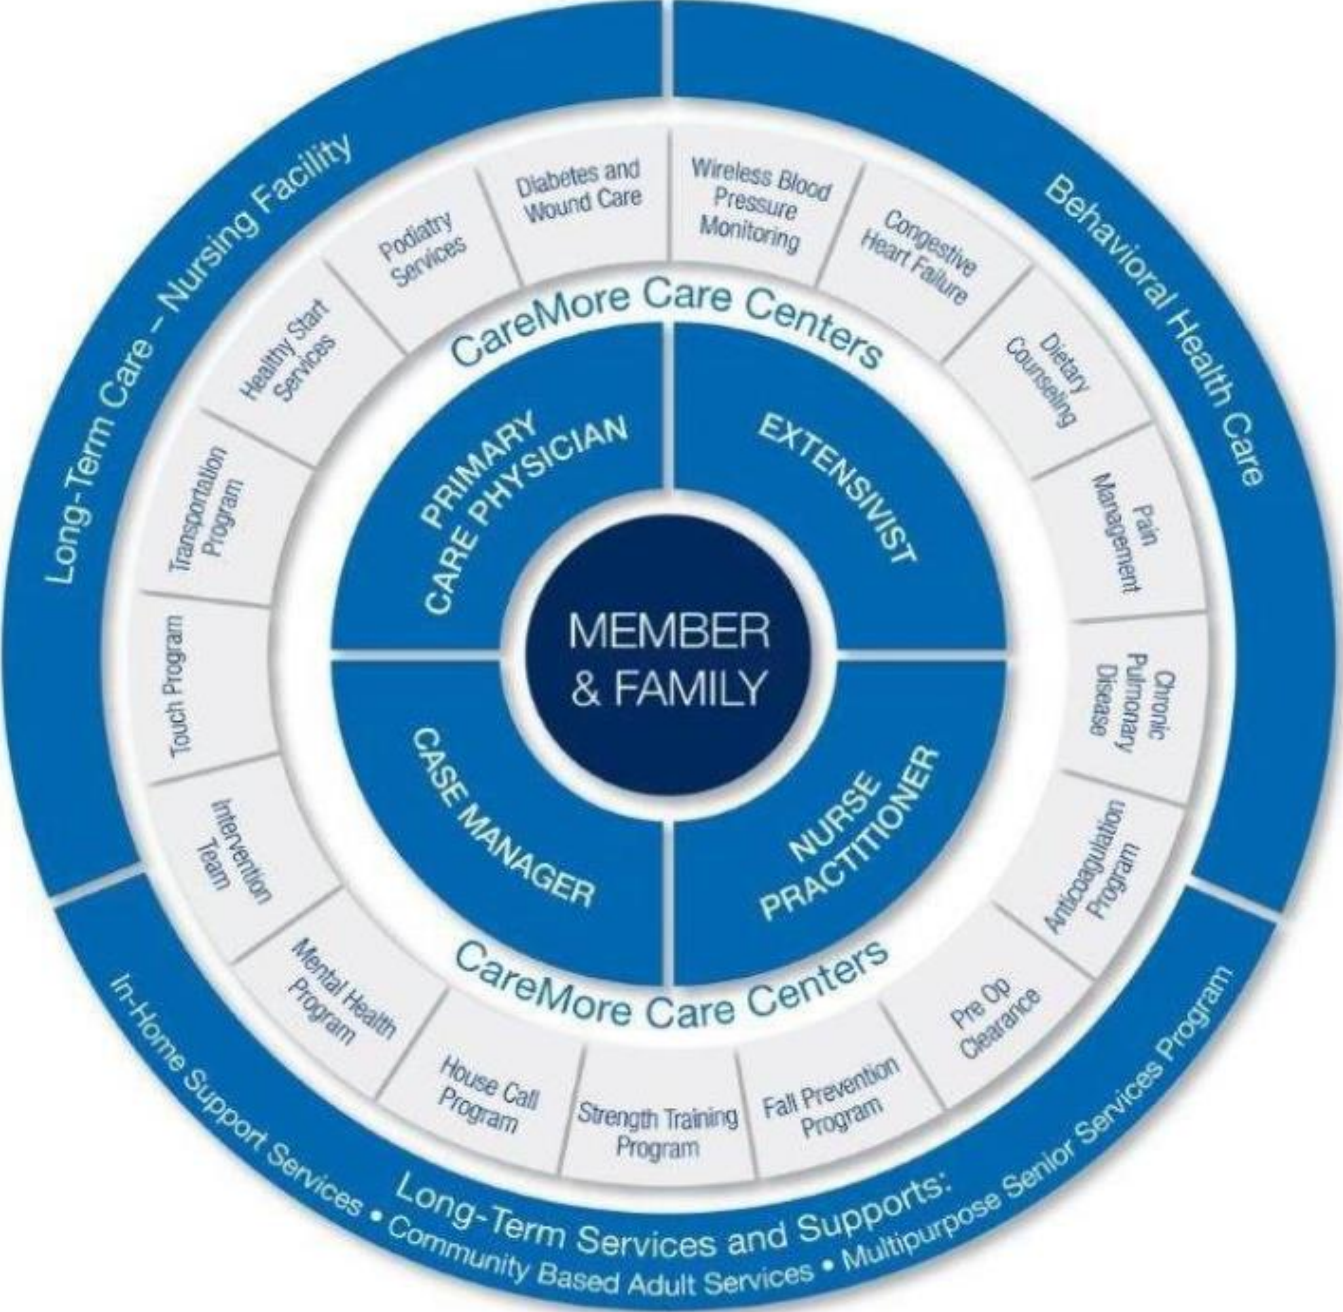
Long-Term Care – Nursing Facility

Behavioral Health Care

Diabetes and Wound Care

Wireless Blood Pressure Monitoring

Congestive Heart Failure

Dietary Counseling

Pain Management

Chronic Pulmonary Disease

Anticoagulation Program

Pre Op Clearance

Fall Prevention Program

Strength Training Program

House Call Program

Mental Health Program

Intervention Team

Touch Program

Transportation Program

Healthy Start Services

Podiatry Services

CareMore Care Centers

PRIMARY CARE PHYSICIAN

EXTENSIVIST

MEMBER & FAMILY

CASE MANAGER

NURSE PRACTITIONER

CareMore Care Centers

Long-Term Services and Supports:

In-Home Support Services • Community Based Adult Services • Multipurpose Senior Services Program